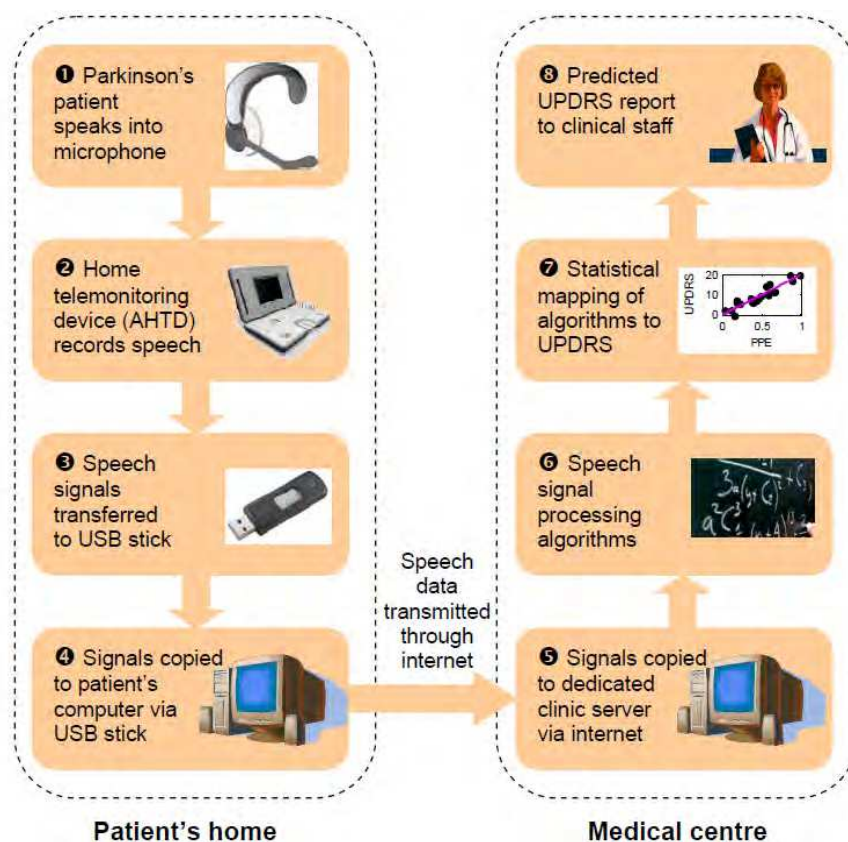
❶ Parkinson's patient speaks into microphone

❷ Home telemonitoring device (AHTD) records speech

❸ Speech signals transferred to USB stick

❹ Signals copied to patient's computer via USB stick

Speech data transmitted through internet

❺ Signals copied to dedicated clinic server via internet

❻ Speech signal processing algorithms

❼ Statistical mapping of algorithms to UPDRS

UPDRS
20
10
0
0
0.5
1
PPE

❽ Predicted UPDRS report to clinical staff

Patient's home

Medical centre